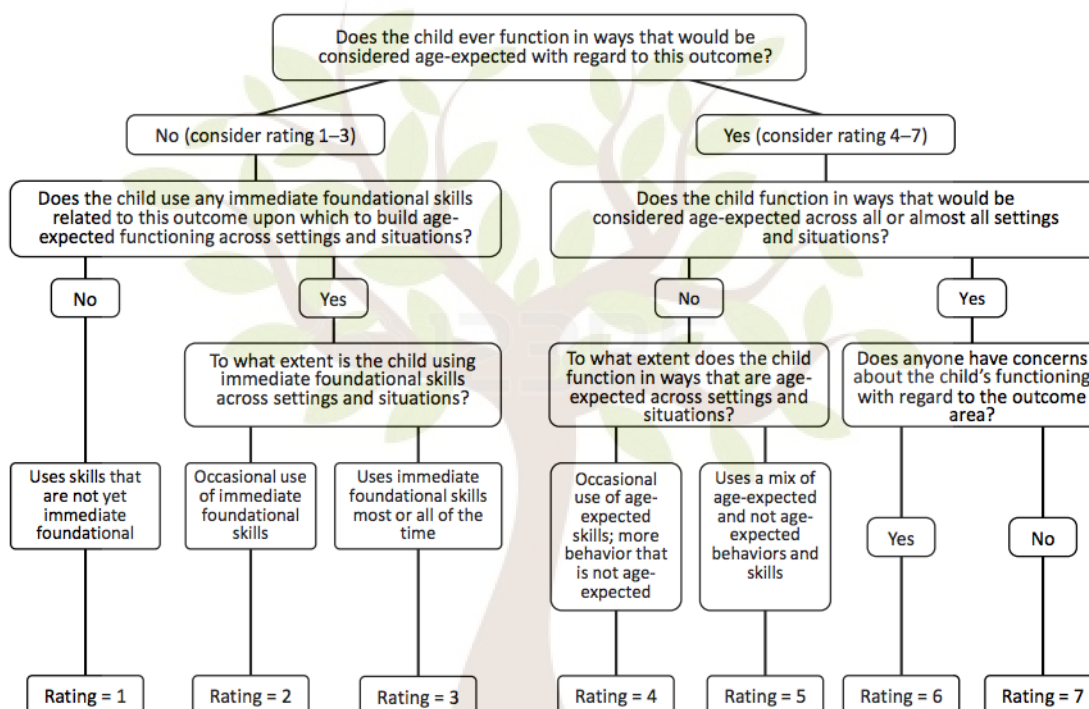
Does the child ever function in ways that would be considered age-expected with regard to this outcome?

No (consider rating 1–3)

Yes (consider rating 4–7)

Does the child use any immediate foundational skills related to this outcome upon which to build age-expected functioning across settings and situations?

Does the child function in ways that would be considered age-expected across all or almost all settings and situations?

No

Yes

No

Yes

To what extent is the child using immediate foundational skills across settings and situations?

To what extent does the child function in ways that are age-expected across settings and situations?

Does anyone have concerns about the child's functioning with regard to the outcome area?

Uses skills that are not yet immediate foundational

Occasional use of immediate foundational skills

Uses immediate foundational skills most or all of the time

Occasional use of age-expected skills; more behavior that is not age-expected

Uses a mix of age-expected and not age-expected behaviors and skills

Yes

No

Rating = 1

Rating = 2

Rating = 3

Rating = 4

Rating = 5

Rating = 6

Rating = 7